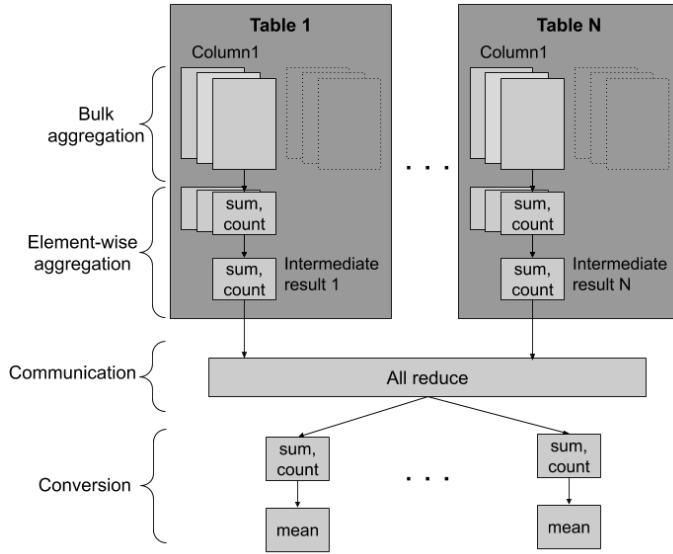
Table 1

Column1

Table N

Column1

Bulk aggregation

Element-wise aggregation

sum, count

sum, count

Intermediate result 1

sum, count

sum, count

Intermediate result N

. . .

Communication

All reduce

Conversion

sum, count

mean

. . .

sum, count

mean